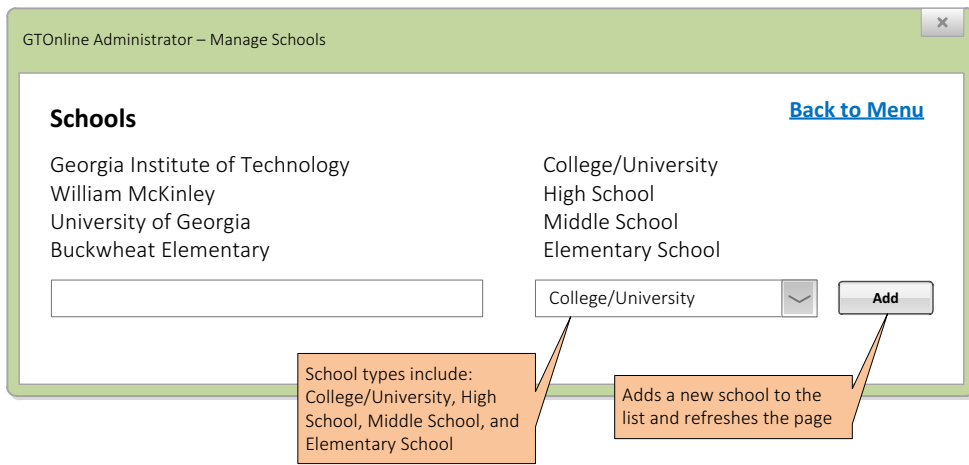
GTOnline Administrator – Manage Schools

×

Schools

Back to Menu

| | |
|---|---|
| Georgia Institute of Technology | College/University |
| William McKinley | High School |
| University of Georgia | Middle School |
| Buckwheat Elementary | Elementary School |

College/University

Add

School types include: College/University, High School, Middle School, and Elementary School

Adds a new school to the list and refreshes the page